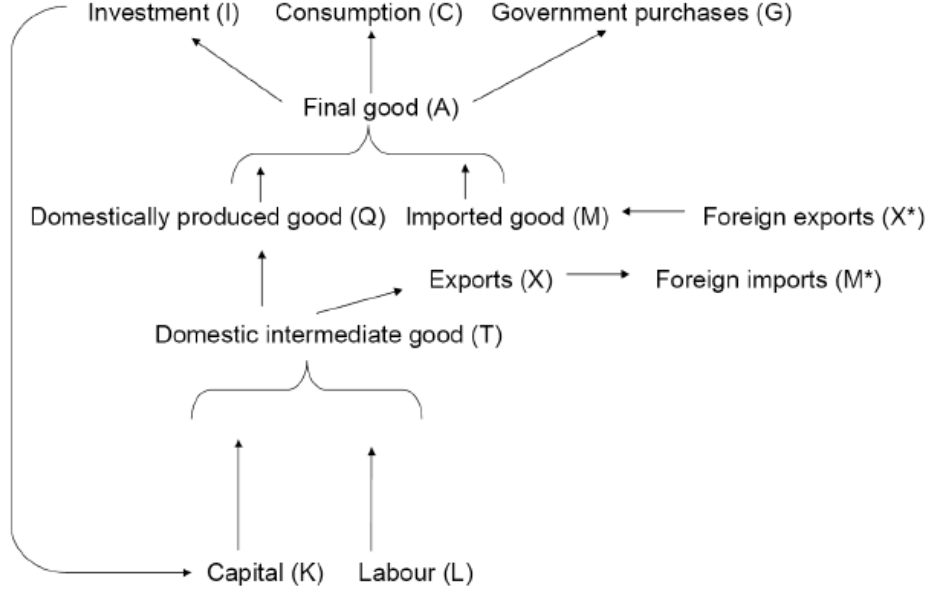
Investment (I) Consumption (C) Government purchases (G)

Final good (A)

Domestically produced good (Q) Imported good (M) Foreign exports (X*)

Exports (X) Foreign imports (M*)

Domestic intermediate good (T)

Capital (K) Labour (L)